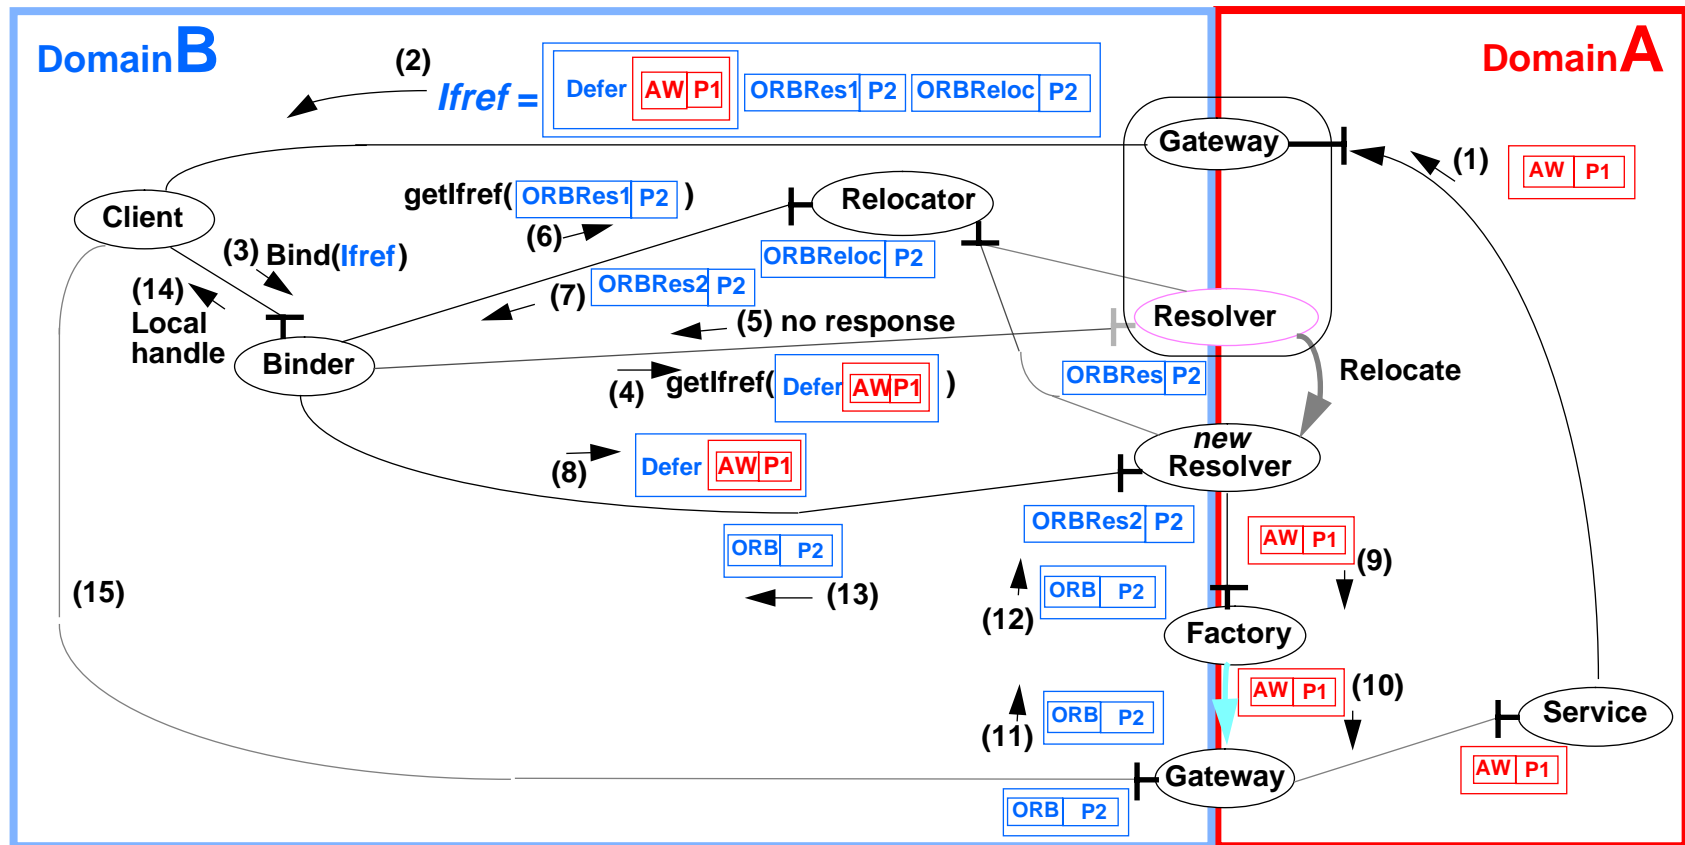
DomainB

DomainA

(2)

lfref = Defer AW P1 ORBRes1 P2 ORBReloc P2

Gateway

(1) AW P1

Client

getlfref( ORBRes1 P2 )

Relocator

(6)

(3) Bind(lfref)

ORBReloc P2

(14)

Local handle

(7) ORBRes2 P2

Resolver

(5) no response

Binder

Relocate

(4) getlfref( Defer AW P1 )

ORBRes P2

new Resolver

(8) Defer AW P1

ORBRes2 P2

AW P1

ORB P2

(9)

(15)

(13)

(12) ORB P2

Factory

AW P1 (10)

(11) ORB P2

Service

AW P1

Gateway

ORB P2